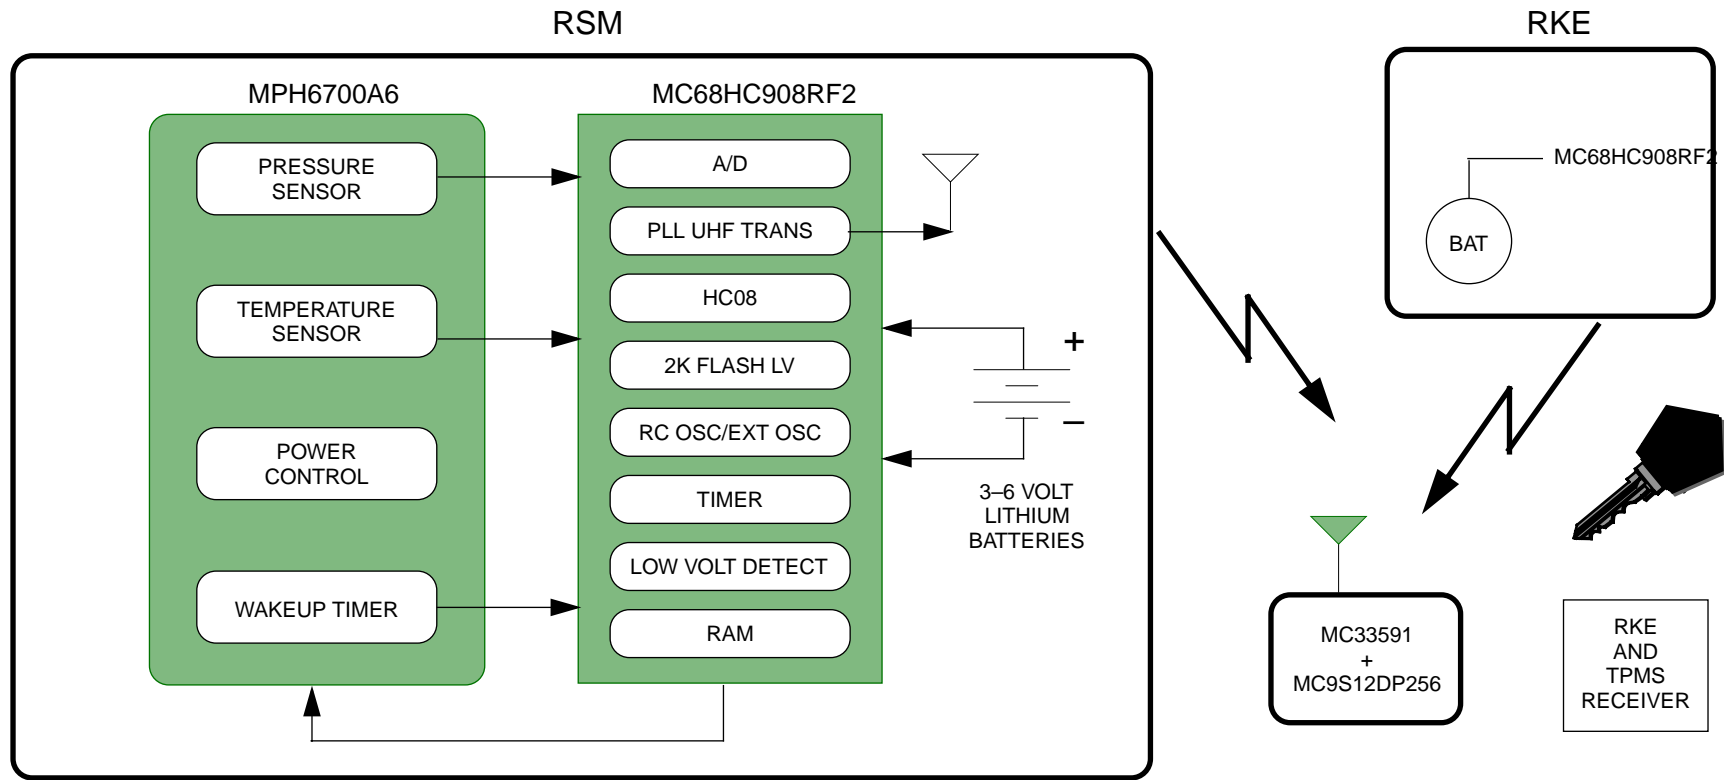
RSM

MPH6700A6

PRESSURE SENSOR

TEMPERATURE SENSOR

POWER CONTROL

WAKEUP TIMER

MC68HC908RF2

A/D

PLL UHF TRANS

HC08

2K FLASH LV

RC OSC/EXT OSC

TIMER

LOW VOLT DETECT

RAM

+

–

3–6 VOLT LITHIUM BATTERIES

RKE

MC68HC908RF2

BAT

MC33591 + MC9S12DP256

RKE AND TPMS RECEIVER